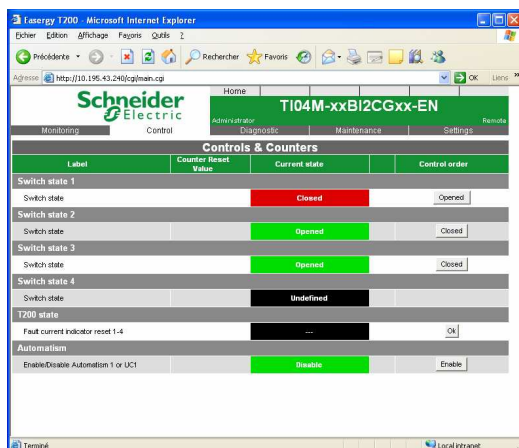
Easergy T200 - Microsoft Internet Explorer

Fichier Edition Affichage Favoris Outils ?

Précédente Rechercher Favoris

Adresse http://10.195.43.240/cgi/main.cgi OK Liens

Schneider Electric

Home

Administrator

TI04M-xxBI2CGxx-EN

Remote

Monitoring Control Diagnostic Maintenance Settings

Controls & Counters

| Label | Counter Reset Value | Current state | | Control order |
|---|---|---|---|---|
| **Switch state 1** | | | | |
| Switch state | | Closed | | Opened |
| **Switch state 2** | | | | |
| Switch state | | Opened | | Closed |
| **Switch state 3** | | | | |
| Switch state | | Opened | | Closed |
| **Switch state 4** | | | | |
| Switch state | | Undefined | | |
| **T200 state** | | | | |
| Fault current indicator reset 1-4 | | --- | | Ok |
| **Automatism** | | | | |
| Enable/Disable Automatism 1 or UC1 | | Disable | | Enable |

Terminé Local intranet